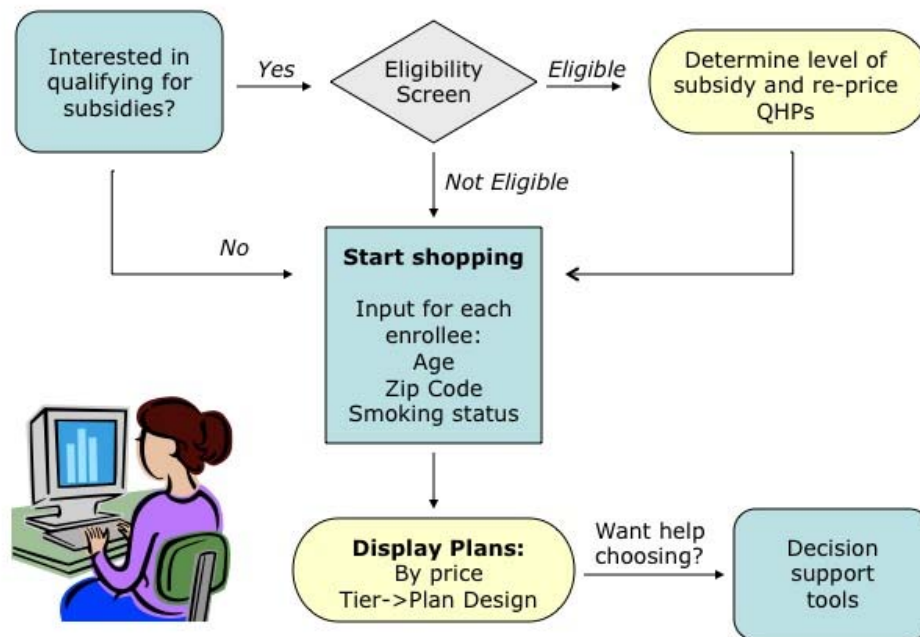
Interested in qualifying for subsidies?

Yes

Eligibility Screen

Eligible

Determine level of subsidy and re-price QHPs

Not Eligible

No

**Start shopping**

Input for each enrollee:
Age
Zip Code
Smoking status

**Display Plans:**
By price
Tier->Plan Design

Want help choosing?

Decision support tools